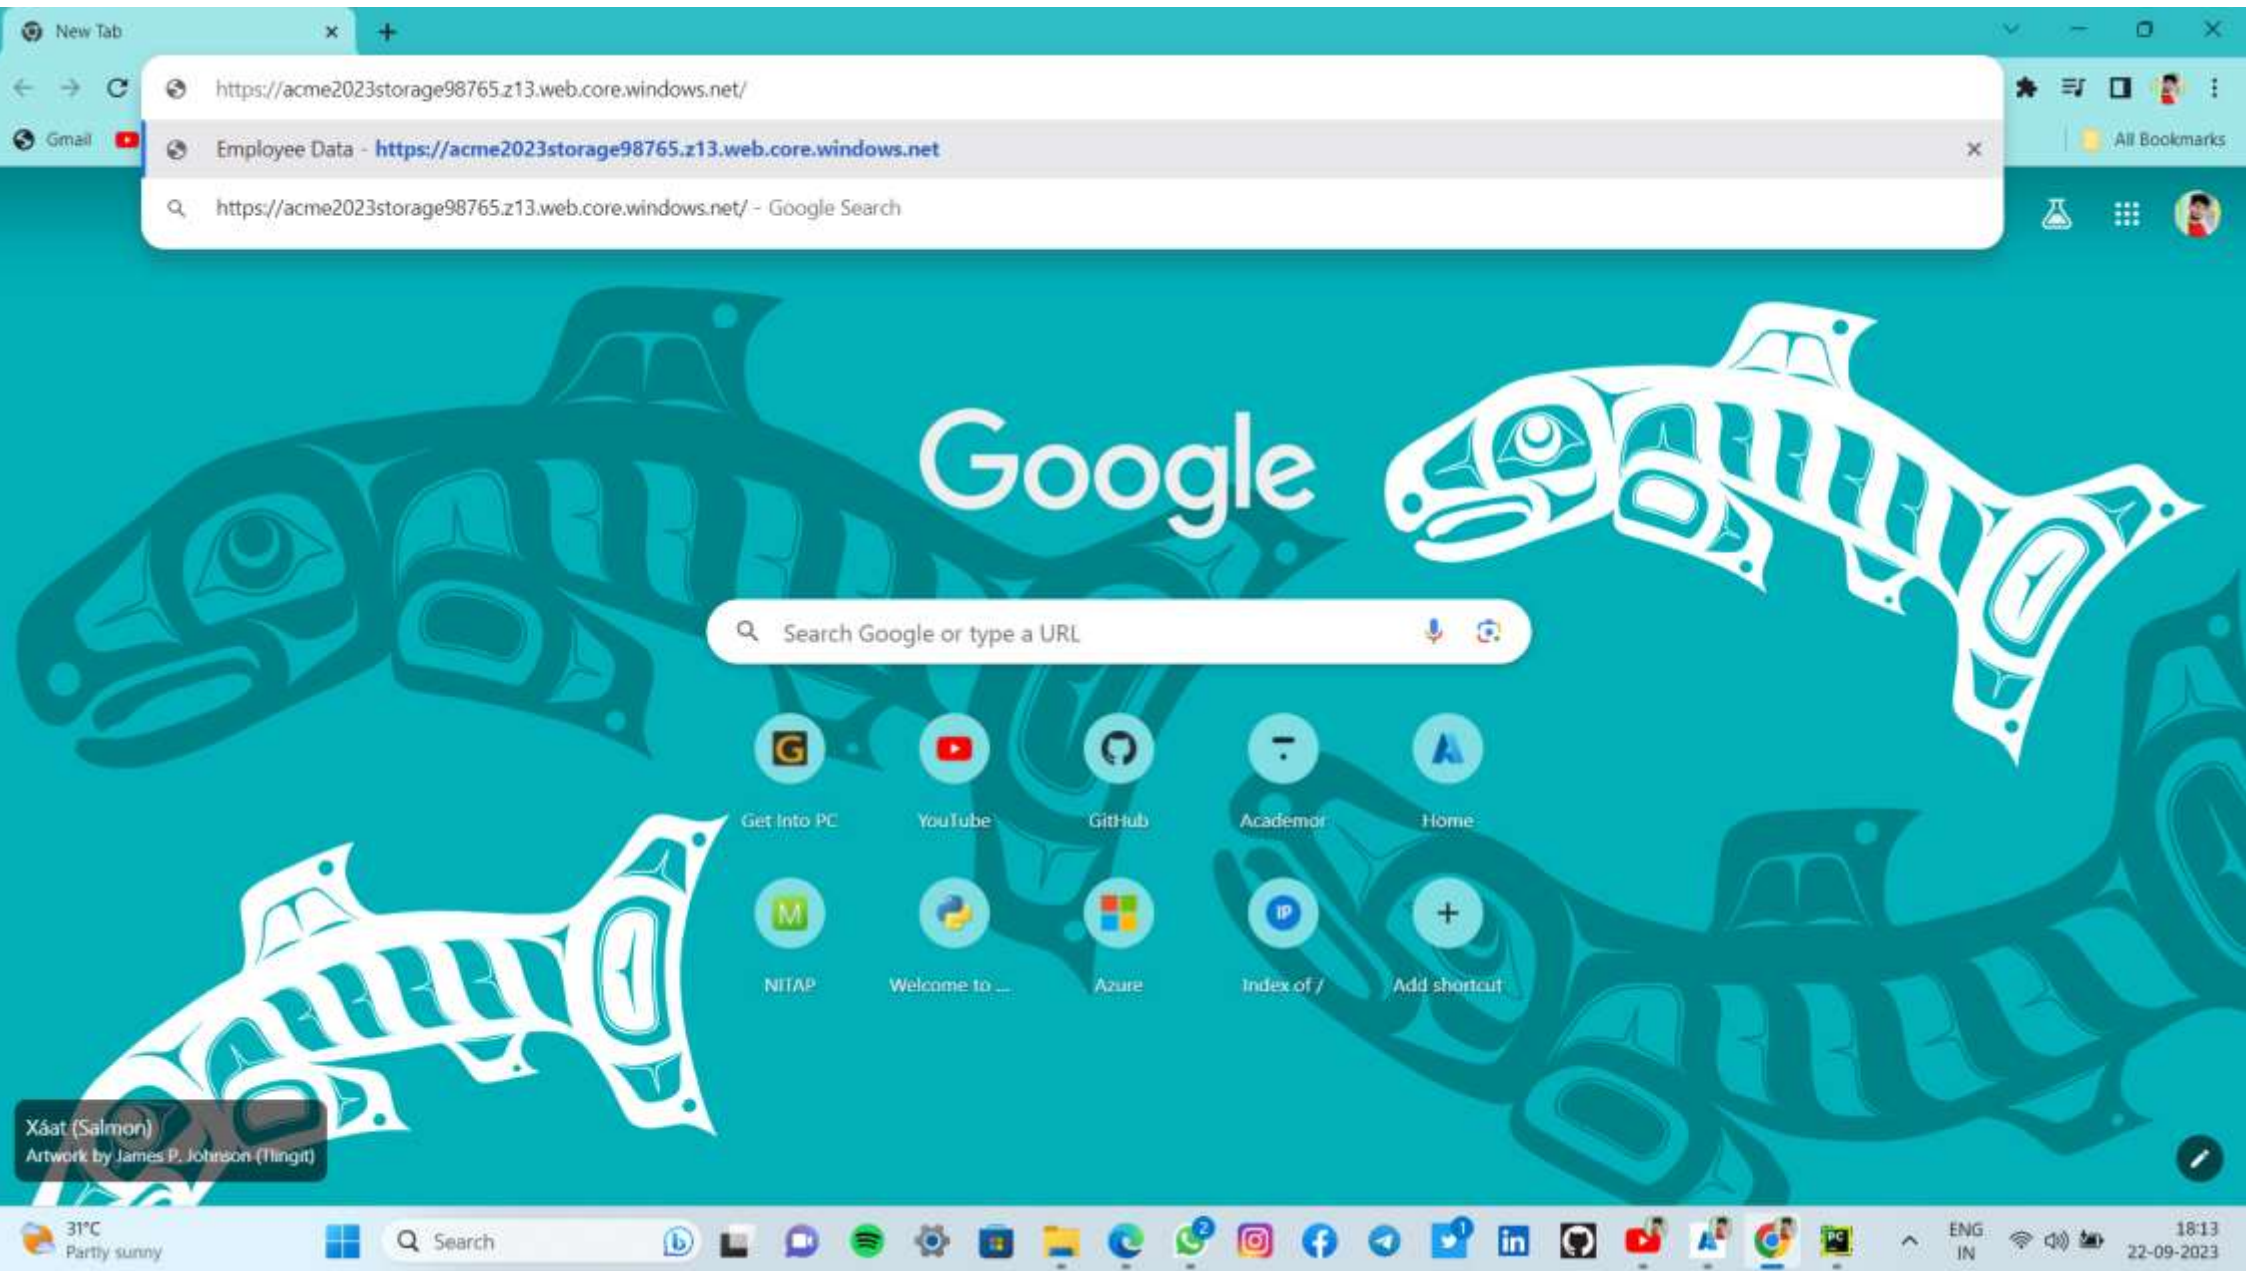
New Tab

https://acme2023storage98765.z13.web.core.windows.net/

Gmail

Employee Data - https://acme2023storage98765.z13.web.core.windows.net

https://acme2023storage98765.z13.web.core.windows.net/ - Google Search

All Bookmarks

Google

Search Google or type a URL

Get Into PC
YouTube
GitHub
Academor
Home
NITAP
Welcome to ...
Azure
Index of /
Add shortcut

Xáat (Salmon)
Artwork by James P. Johnson (Tlingit)

31°C
Partly sunny

Search

ENG
IN

18:13
22-09-2023